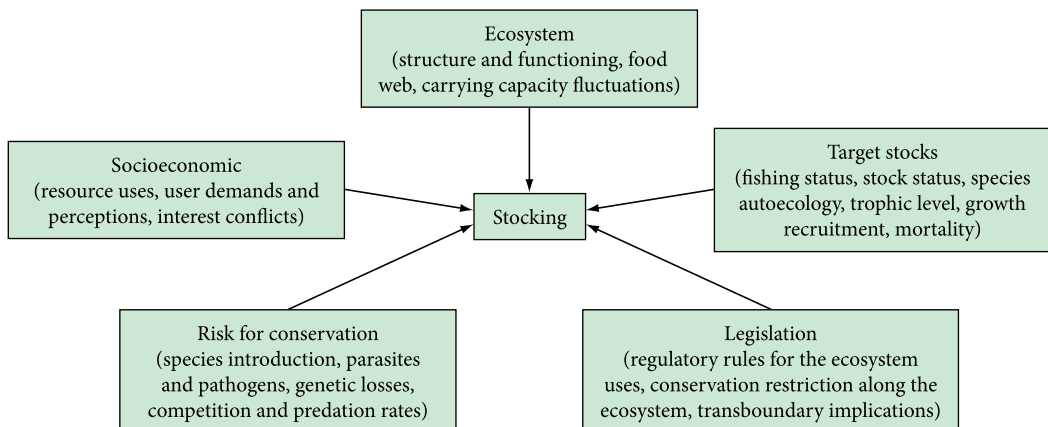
Ecosystem
(structure and functioning, food web, carrying capacity fluctuations)

Socioeconomic
(resource uses, user demands and perceptions, interest conflicts)

Stocking

Target stocks
(fishing status, stock status, species autoecology, trophic level, growth recruitment, mortality)

Risk for conservation
(species introduction, parasites and pathogens, genetic losses, competition and predation rates)

Legislation
(regulatory rules for the ecosystem uses, conservation restriction along the ecosystem, transboundary implications)